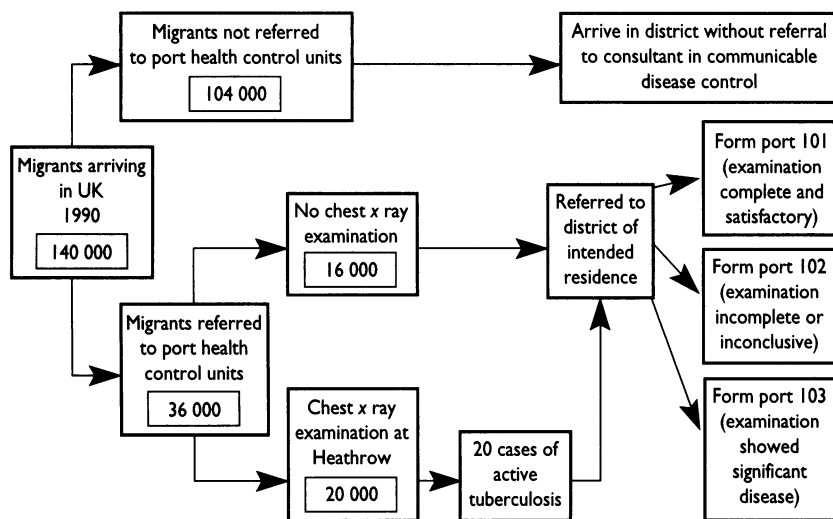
Migrants not referred to port health control units

104 000

Arrive in district without referral to consultant in communicable disease control

Migrants arriving in UK 1990

140 000

No chest *x* ray examination

16 000

Referred to district of intended residence

Form port 101 (examination complete and satisfactory)

Form port 102 (examination incomplete or inconclusive)

Migrants referred to port health control units

36 000

Chest *x* ray examination at Heathrow

20 000

20 cases of active tuberculosis

Form port 103 (examination showed significant disease)